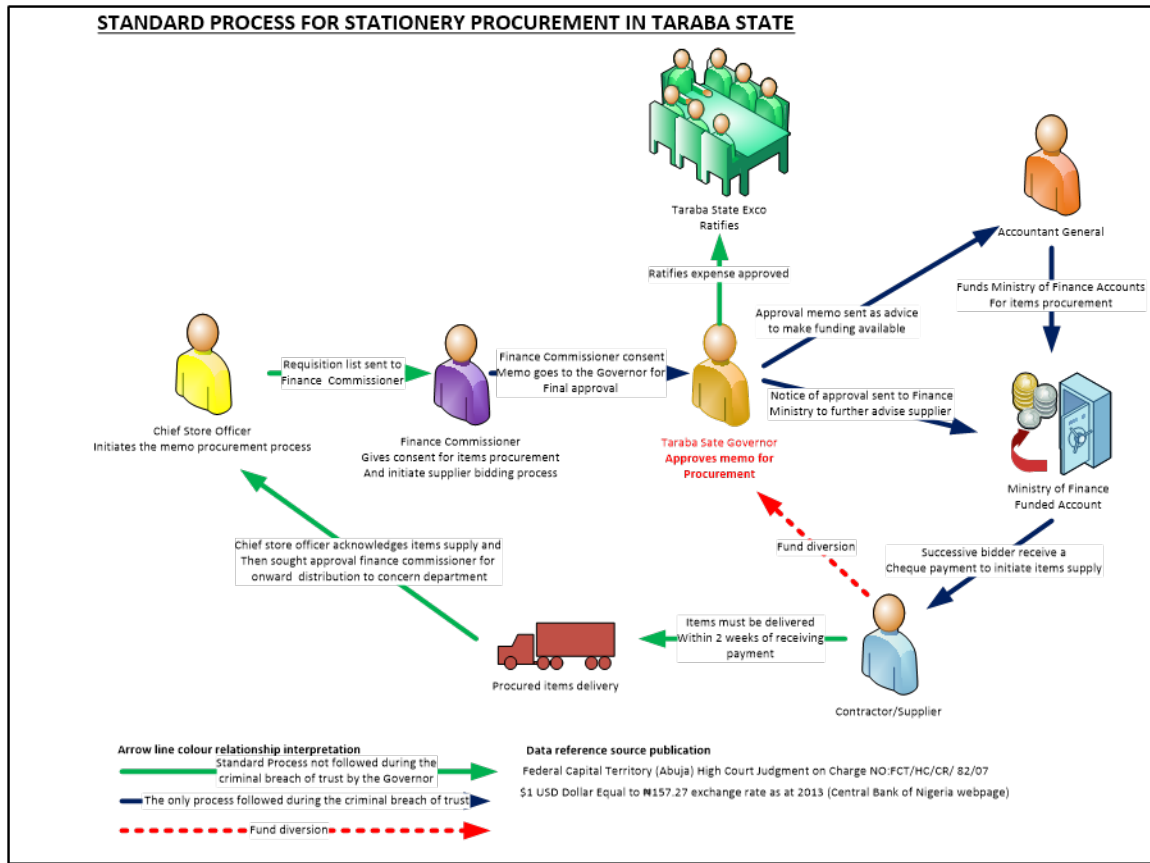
STANDARD PROCESS FOR STATIONERY PROCUREMENT IN TARABA STATE

Taraba State Exco
Ratifies

Ratifies expense approved

Accountant General

Funds Ministry of Finance Accounts
For items procurement

Approval memo sent as advice
to make funding available

Requisition list sent to
Finance Commissioner

Finance Commissioner consent
Memo goes to the Governor for
Final approval

Notice of approval sent to Finance
Ministry to further advise supplier

Chief Store Officer
Initiates the memo procurement process

Finance Commissioner
Gives consent for items procurement
And initiate supplier bidding process

Taraba Sate Governor
Approves memo for
Procurement

Ministry of Finance
Funded Account

Chief store officer acknowledges items supply and
Then sought approval finance commissioner for
onward distribution to concern department

Fund diversion

Successive bidder receive a
Cheque payment to initiate items supply

Items must be delivered
Within 2 weeks of receiving
payment

Procured items delivery

Contractor/Supplier

Arrow line colour relationship interpretation

Standard Process not followed during the
criminal breach of trust by the Governor

The only process followed during the criminal breach of trust

Fund diversion

Data reference source publication

Federal Capital Territory (Abuja) High Court Judgment on Charge NO:FCT/HC/CR/ 82/07

$1 USD Dollar Equal to ₦157.27 exchange rate as at 2013 (Central Bank of Nigeria webpage)